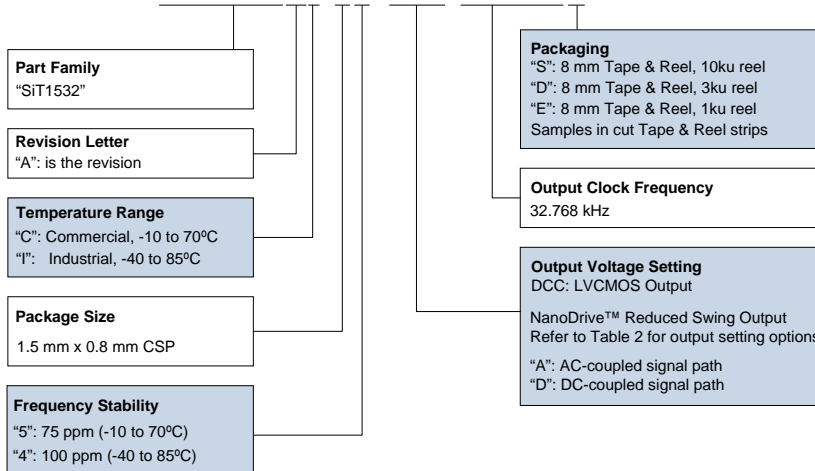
Part Family
"SiT1532"

Revision Letter
"A": is the revision

Temperature Range
"C": Commercial, -10 to 70ºC
"I": Industrial, -40 to 85ºC

Package Size
1.5 mm x 0.8 mm CSP

Frequency Stability
"5": 75 ppm (-10 to 70ºC)
"4": 100 ppm (-40 to 85ºC)

Packaging
"S": 8 mm Tape & Reel, 10ku reel
"D": 8 mm Tape & Reel, 3ku reel
"E": 8 mm Tape & Reel, 1ku reel
Samples in cut Tape & Reel strips

Output Clock Frequency
32.768 kHz

Output Voltage Setting
DCC: LVCMOS Output

NanoDrive™ Reduced Swing Output
Refer to Table 2 for output setting options

"A": AC-coupled signal path
"D": DC-coupled signal path